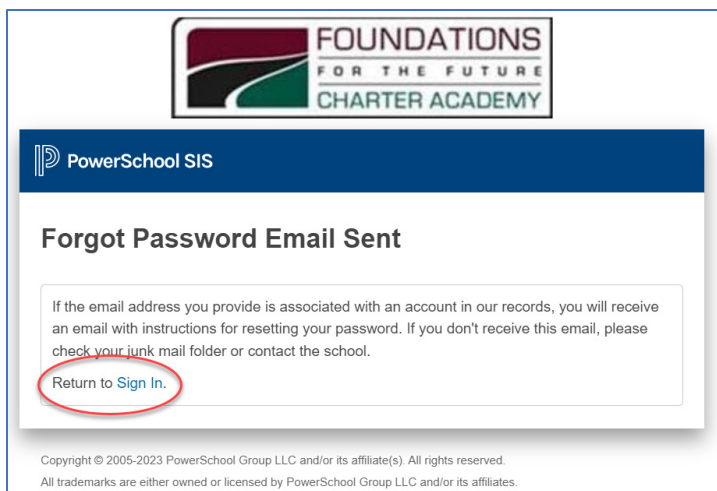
FOUNDATIONS
FOR THE FUTURE
CHARTER ACADEMY

PowerSchool SIS

Forgot Password Email Sent

If the email address you provide is associated with an account in our records, you will receive an email with instructions for resetting your password. If you don't receive this email, please check your junk mail folder or contact the school.

Return to Sign In.

Copyright © 2005-2023 PowerSchool Group LLC and/or its affiliate(s). All rights reserved.

All trademarks are either owned or licensed by PowerSchool Group LLC and/or its affiliates.